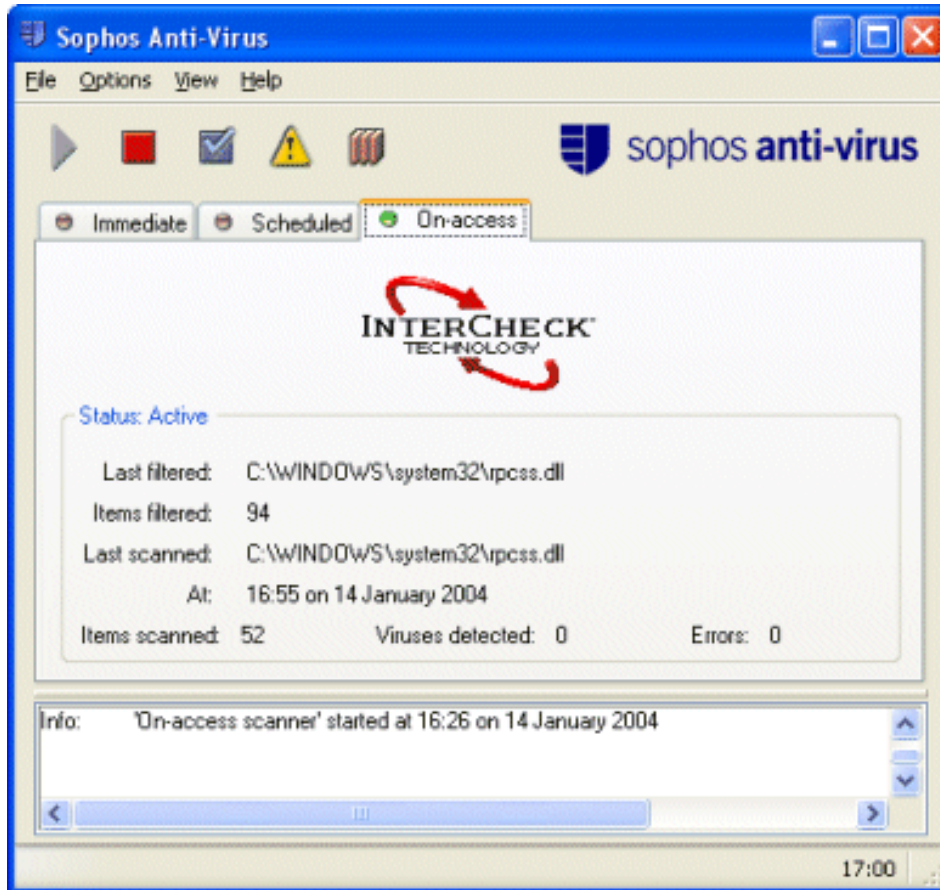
Sophos Anti-Virus

File Options View Help

sophos anti-virus

Immediate Scheduled On-access

INTERCHECK
TECHNOLOGY

Status: Active

Last filtered: C:\WINDOWS\system32\rpcss.dll
Items filtered: 94
Last scanned: C:\WINDOWS\system32\rpcss.dll
At: 16:55 on 14 January 2004
Items scanned: 52 Viruses detected: 0 Errors: 0

Info: 'On-access scanner' started at 16:26 on 14 January 2004

17:00